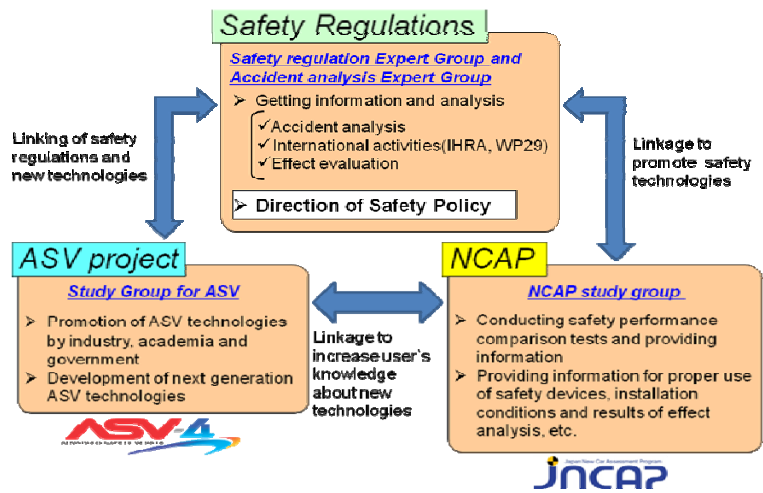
Safety Regulations

Safety regulation Expert Group and Accident analysis Expert Group

➢ Getting information and analysis

✓Accident analysis
✓International activities(IHRA, WP29)
✓Effect evaluation

➢ Direction of Safety Policy

Linking of safety regulations and new technologies

Linkage to promote safety technologies

ASV project

Study Group for ASV

➢ Promotion of ASV technologies by industry, academia and government
➢ Development of next generation ASV technologies

Linkage to increase user's knowledge about new technologies

NCAP

NCAP study group

➢ Conducting safety performance comparison tests and providing information
➢ Providing information for proper use of safety devices, installation conditions and results of effect analysis, etc.

ASV-4

Japan New Car Assessment Program
JNCAP